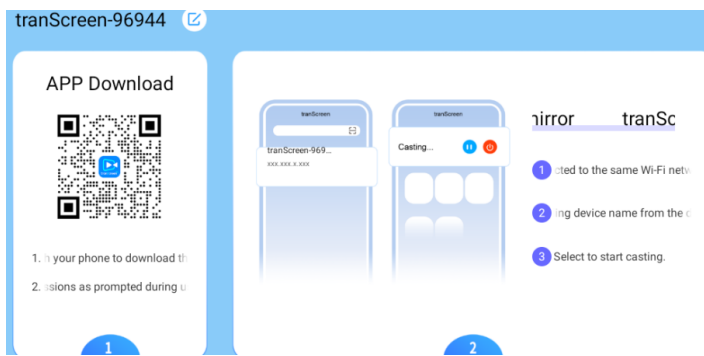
tranScreen-96944

APP Download

1. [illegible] your phone to download th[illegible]

2. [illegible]ssions as prompted during u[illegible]

1

tranScreen

tranScreen-969...

xxx.xxx.x.xxx

tranScreen

Casting...

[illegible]irror tranSc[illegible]

1 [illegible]cted to the same Wi-Fi netw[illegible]

2 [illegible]ng device name from the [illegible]

3 Select to start casting.

2